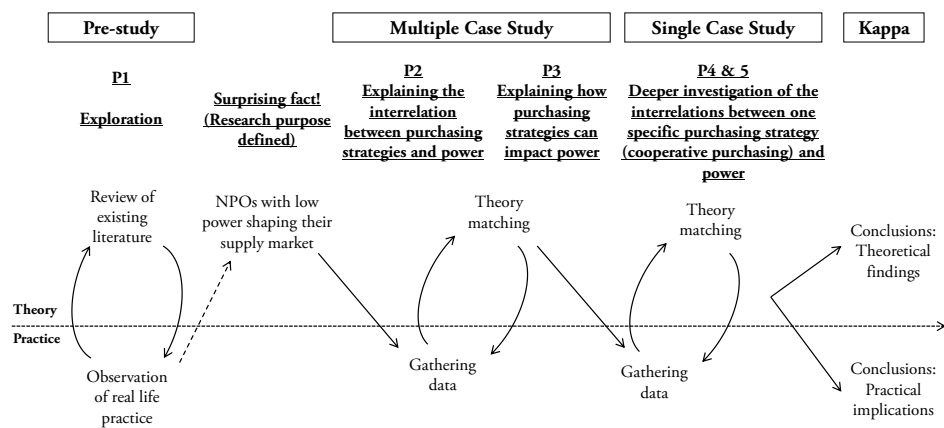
Pre-study

Multiple Case Study

Single Case Study

Kappa

P1

Exploration

Surprising fact! (Research purpose defined)

P2

Explaining the interrelation between purchasing strategies and power

P3

Explaining how purchasing strategies can impact power

P4 & 5

Deeper investigation of the interrelations between one specific purchasing strategy (cooperative purchasing) and power

Review of existing literature

NPOs with low power shaping their supply market

Theory matching

Theory matching

Conclusions: Theoretical findings

Theory

Practice

Observation of real life practice

Gathering data

Gathering data

Conclusions: Practical implications